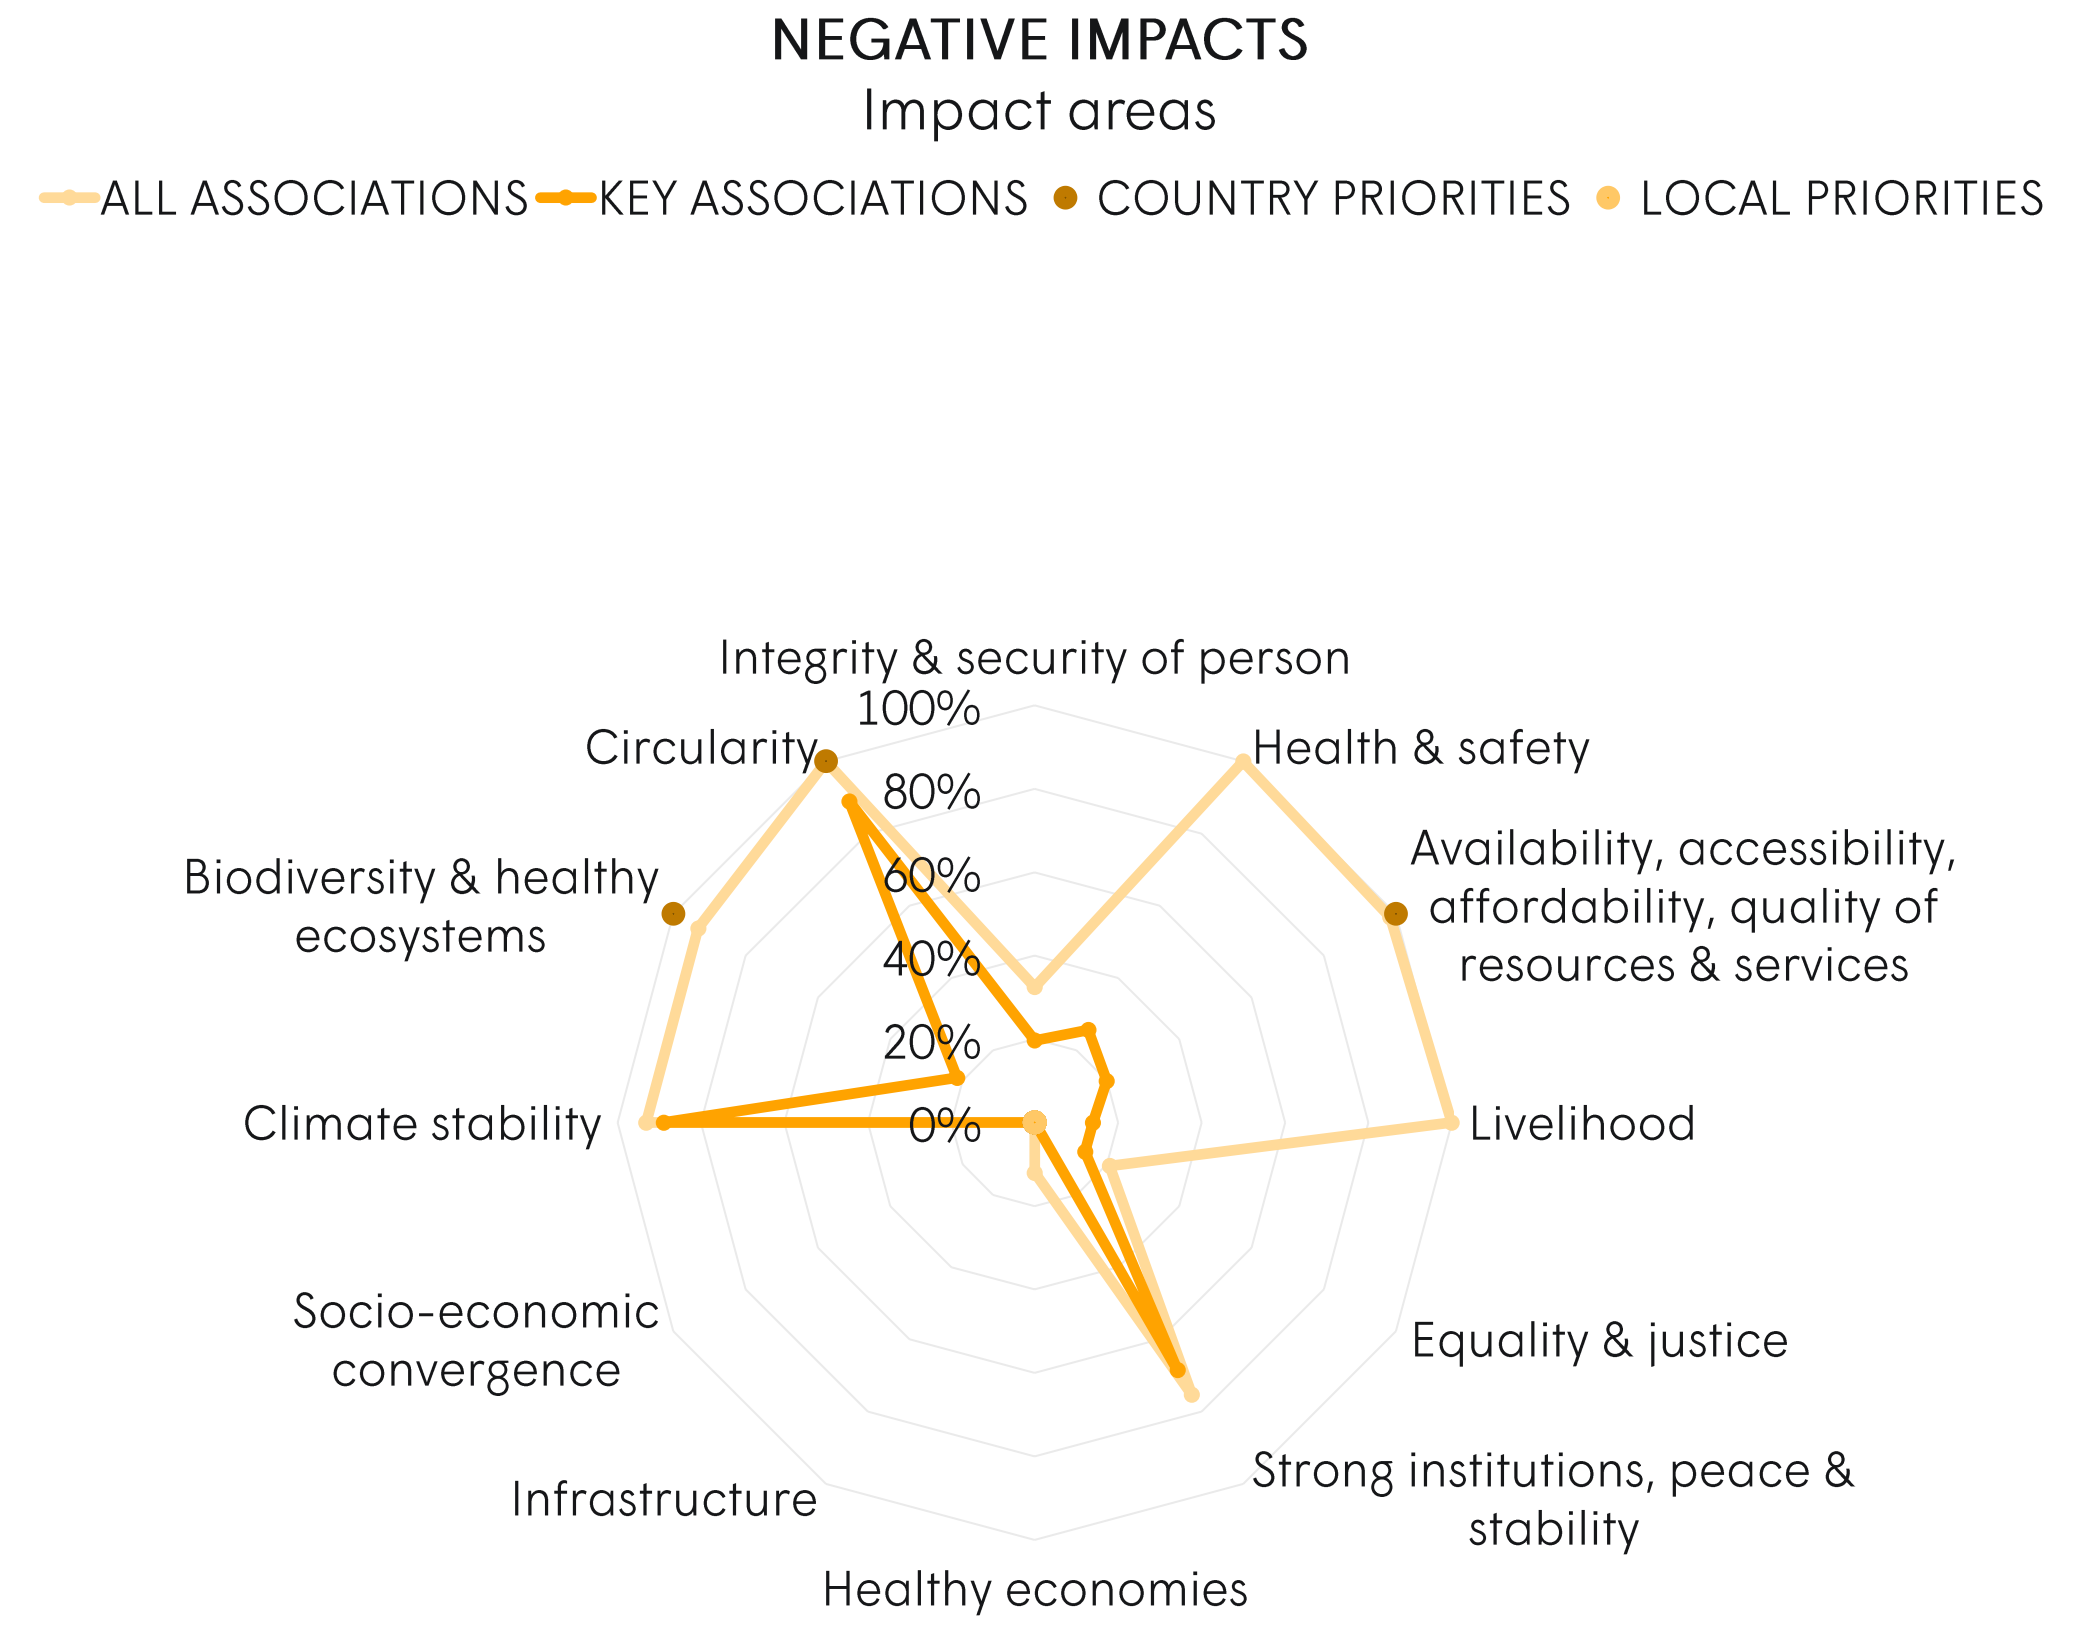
NEGATIVE IMPACTS
Impact areas

ALL ASSOCIATIONS KEY ASSOCIATIONS COUNTRY PRIORITIES LOCAL PRIORITIES

Integrity & security of person
100%
80%
60%
40%
20%
0%
Health & safety
Availability, accessibility, affordability, quality of resources & services
Livelihood
Equality & justice
Strong institutions, peace & stability
Healthy economies
Infrastructure
Socio-economic convergence
Climate stability
Biodiversity & healthy ecosystems
Circularity